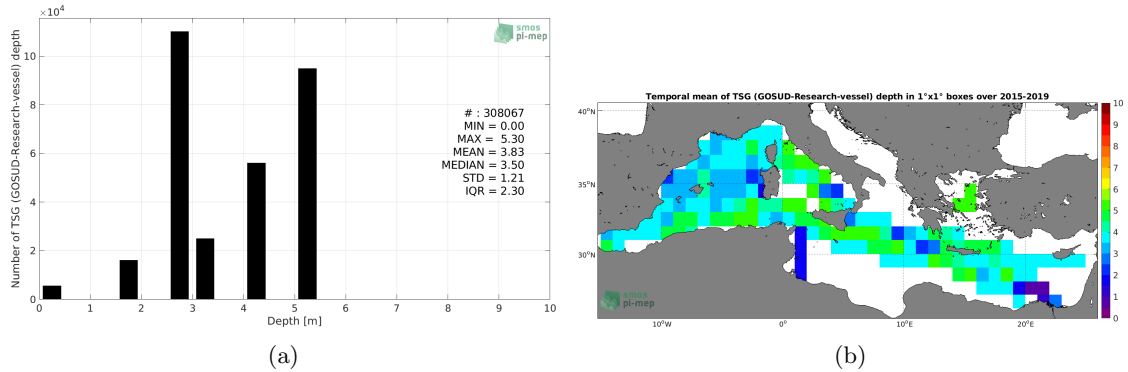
$\times10^4$

smos pi-mep

Number of TSG (GOSUD-Research-vessel) depth

12
10
8
6
4
2
0

# : 308067
MIN = 0.00
MAX = 5.30
MEAN = 3.83
MEDIAN = 3.50
STD = 1.21
IQR = 2.30

0 1 2 3 4 5 6 7 8 9 10
Depth [m]

(a)

Temporal mean of TSG (GOSUD-Research-vessel) depth in 1°x1° boxes over 2015-2019

40°N
35°N
30°N

10°W 0° 10°E 20°E

10
9
8
7
6
5
4
3
2
1
0

smos pi-mep

(b)